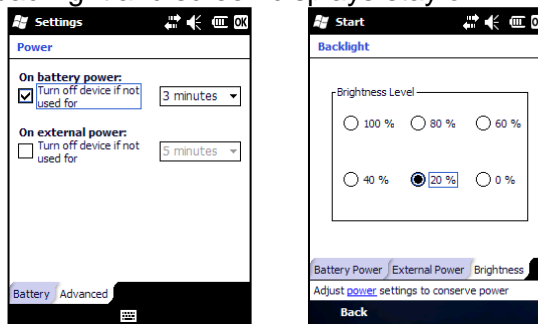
Settings

Power

On battery power:

Turn off device if not used for

3 minutes

On external power:

Turn off device if not used for

5 minutes

Battery Advanced

Start

Backlight

Brightness Level

100 %

80 %

60 %

40 %

20 %

0 %

Battery Power External Power Brightness

Adjust power settings to conserve power

Back